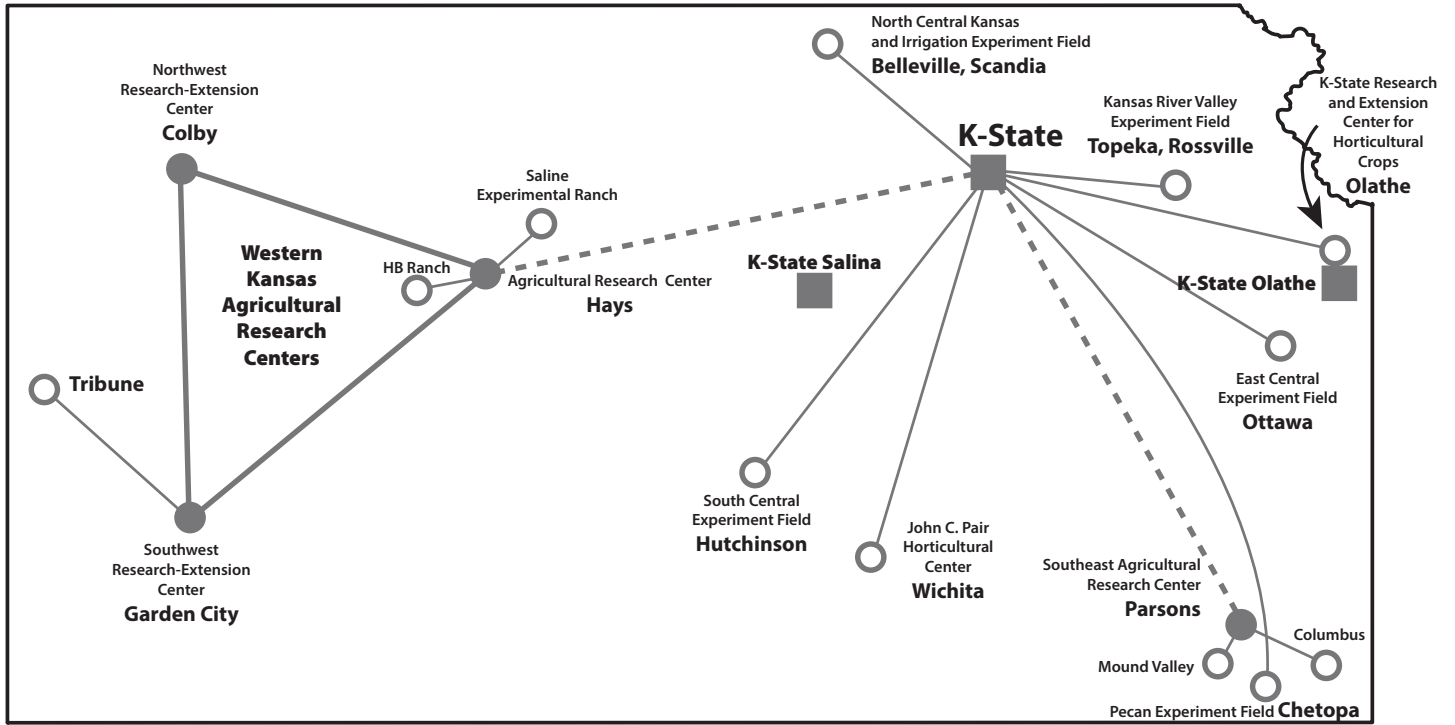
North Central Kansas and Irrigation Experiment Field
Belleville, Scandia

Northwest Research-Extension Center
Colby

K-State Research and Extension Center for Horticultural Crops
Olathe

Kansas River Valley Experiment Field
Topeka, Rossville

K-State

Saline Experimental Ranch

Western Kansas Agricultural Research Centers

HB Ranch

Agricultural Research Center
Hays

K-State Salina

K-State Olathe

Tribune

East Central Experiment Field
Ottawa

South Central Experiment Field
Hutchinson

John C. Pair Horticultural Center
Wichita

Southwest Research-Extension Center
Garden City

Southeast Agricultural Research Center
Parsons

Columbus

Mound Valley

Pecan Experiment Field Chetopa